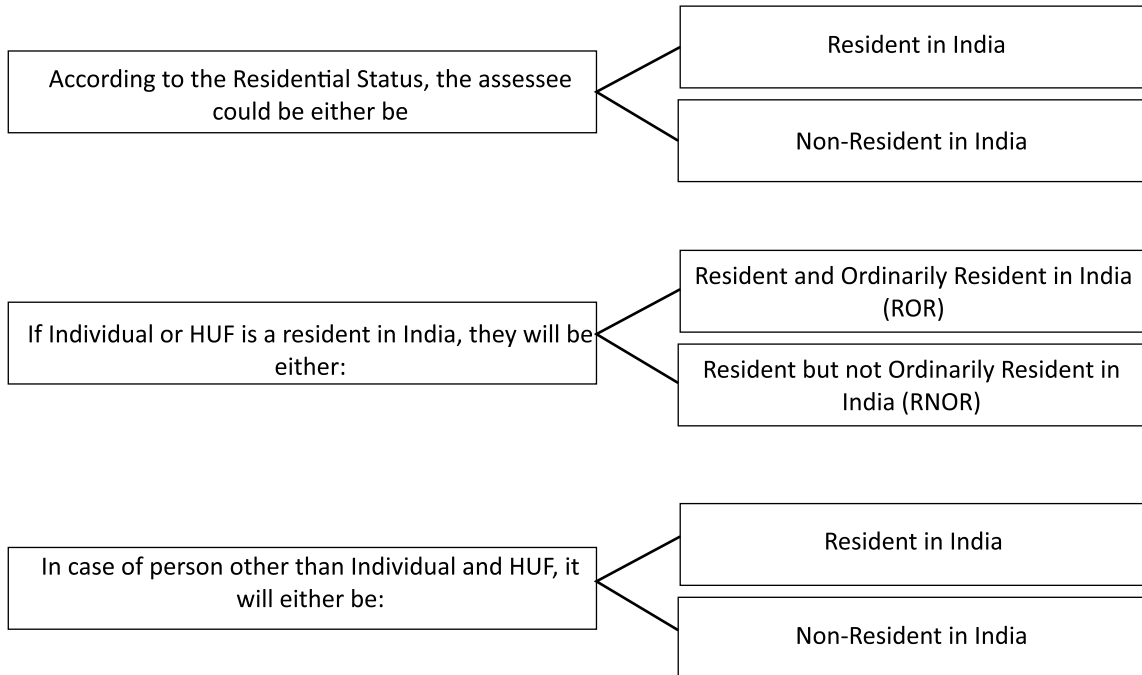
According to the Residential Status, the assessee could be either be

Resident in India

Non-Resident in India

If Individual or HUF is a resident in India, they will be either:

Resident and Ordinarily Resident in India (ROR)

Resident but not Ordinarily Resident in India (RNOR)

In case of person other than Individual and HUF, it will either be:

Resident in India

Non-Resident in India